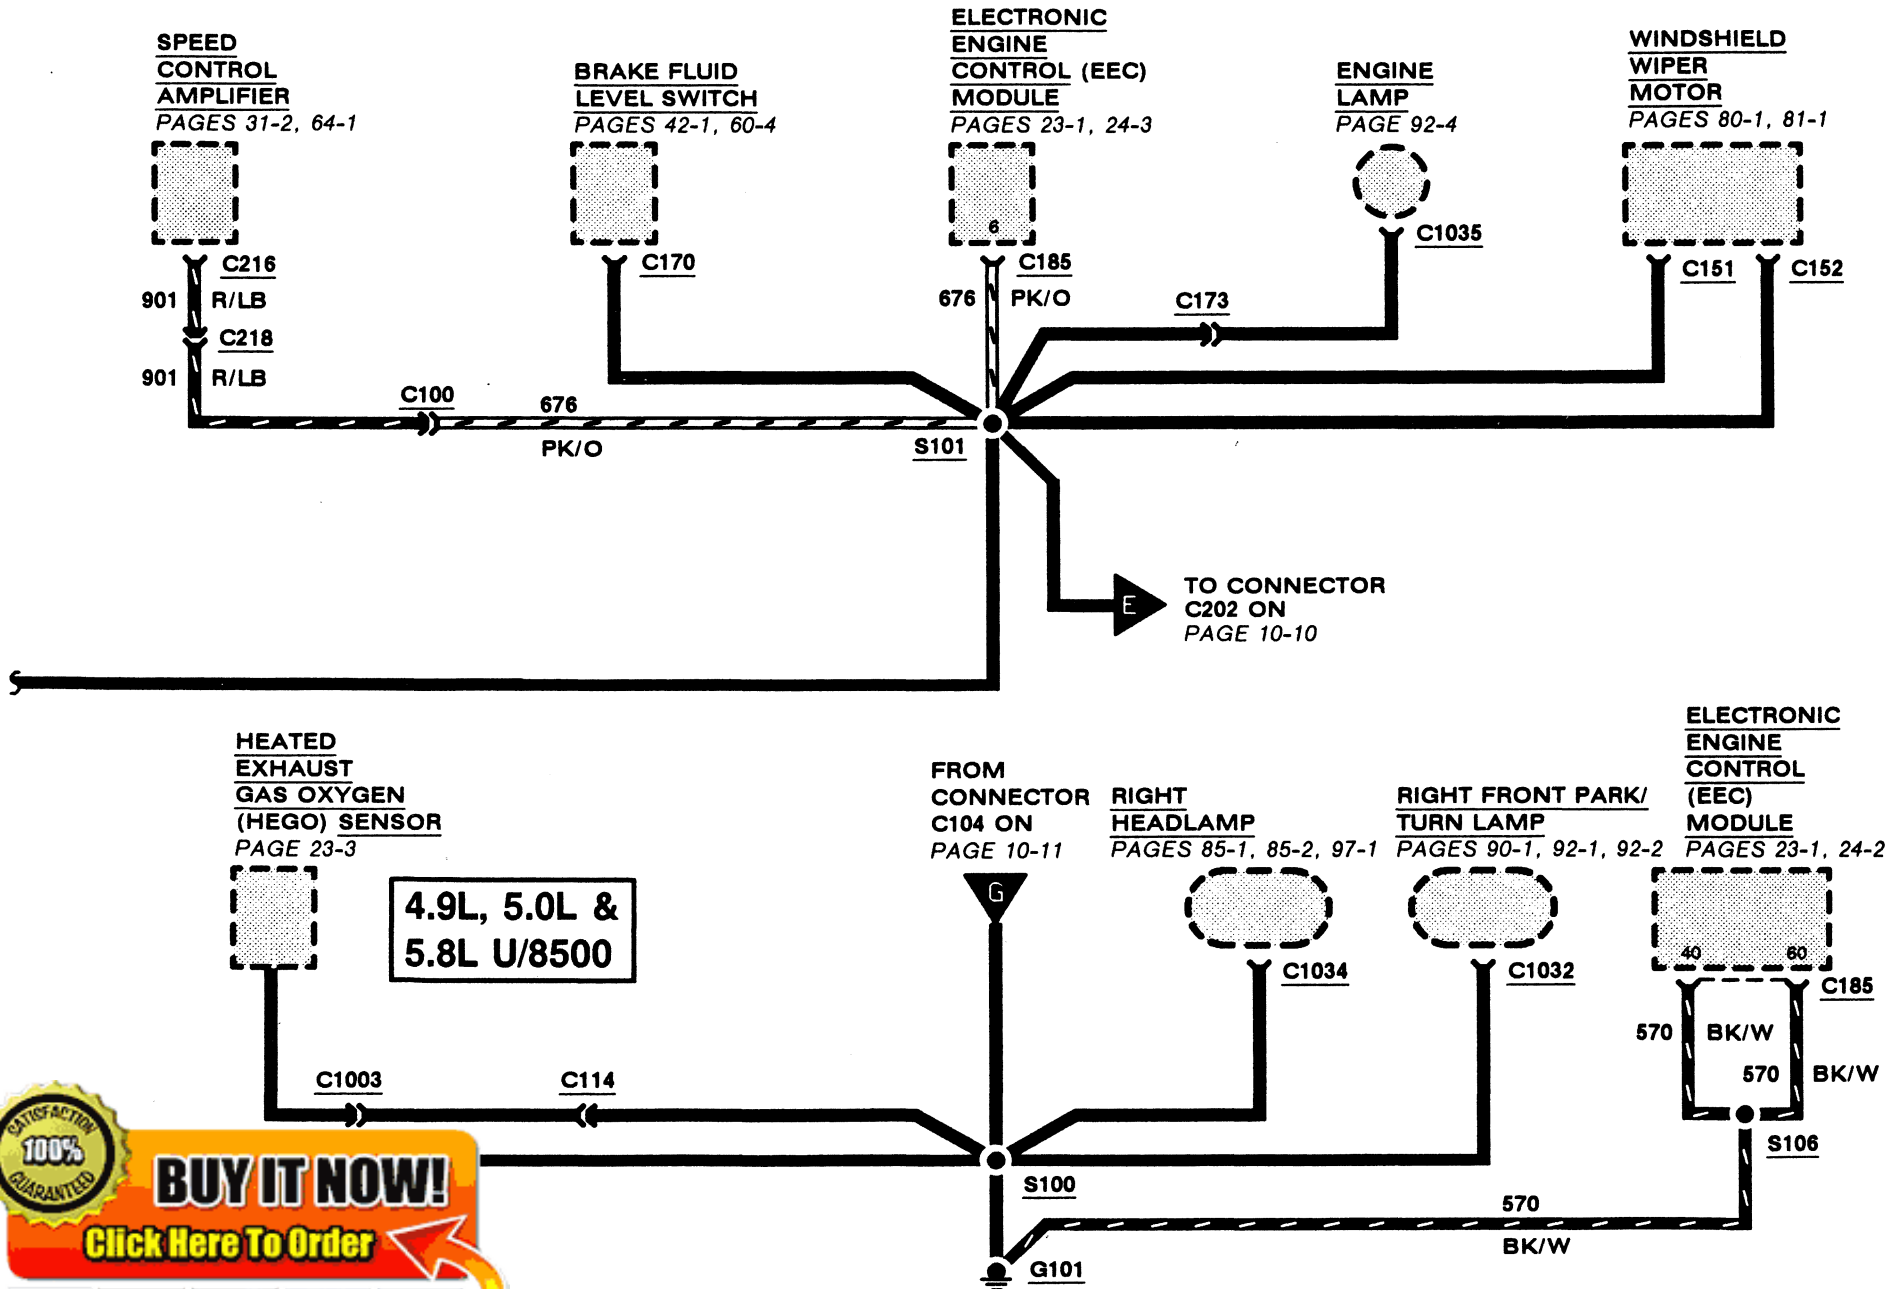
SPEED CONTROL AMPLIFIER
PAGES 31-2, 64-1

BRAKE FLUID LEVEL SWITCH
PAGES 42-1, 60-4

ELECTRONIC ENGINE CONTROL (EEC) MODULE
PAGES 23-1, 24-3

ENGINE LAMP
PAGE 92-4

WINDSHIELD WIPER MOTOR
PAGES 80-1, 81-1

6

C216
901 R/LB
C218
901 R/LB
C170
C185
676 PK/O
C1035
C151 C152
C173
C100
676
PK/O
S101

E
TO CONNECTOR C202 ON
PAGE 10-10

HEATED EXHAUST GAS OXYGEN (HEGO) SENSOR
PAGE 23-3

4.9L, 5.0L & 5.8L U/8500

FROM CONNECTOR C104 ON
PAGE 10-11

G

RIGHT HEADLAMP
PAGES 85-1, 85-2, 97-1

RIGHT FRONT PARK/ TURN LAMP
PAGES 90-1, 92-1, 92-2

ELECTRONIC ENGINE CONTROL (EEC) MODULE
PAGES 23-1, 24-2

40 60
C1034
C1032
C185
570 BK/W
570 BK/W
C1003
C114
S106
S100
570
BK/W
G101

SATISFACTION 100% GUARANTEED
BUY IT NOW!
Click Here To Order